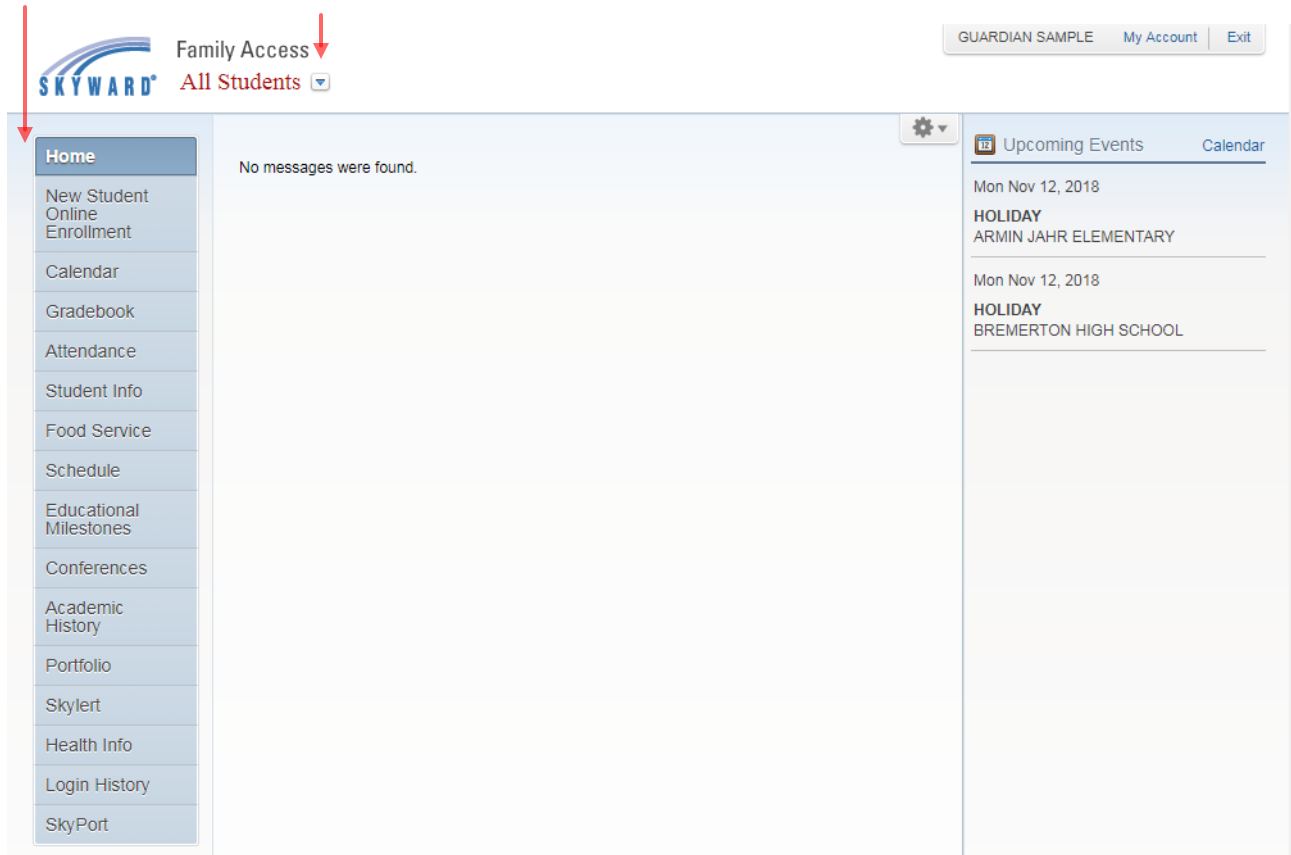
SKYWARD®
Family Access
All Students

GUARDIAN SAMPLE | My Account | Exit

Home
New Student Online Enrollment
Calendar
Gradebook
Attendance
Student Info
Food Service
Schedule
Educational Milestones
Conferences
Academic History
Portfolio
Skylert
Health Info
Login History
SkyPort

No messages were found.

Upcoming Events Calendar

Mon Nov 12, 2018
HOLIDAY
ARMIN JAHR ELEMENTARY

Mon Nov 12, 2018
HOLIDAY
BREMERTON HIGH SCHOOL